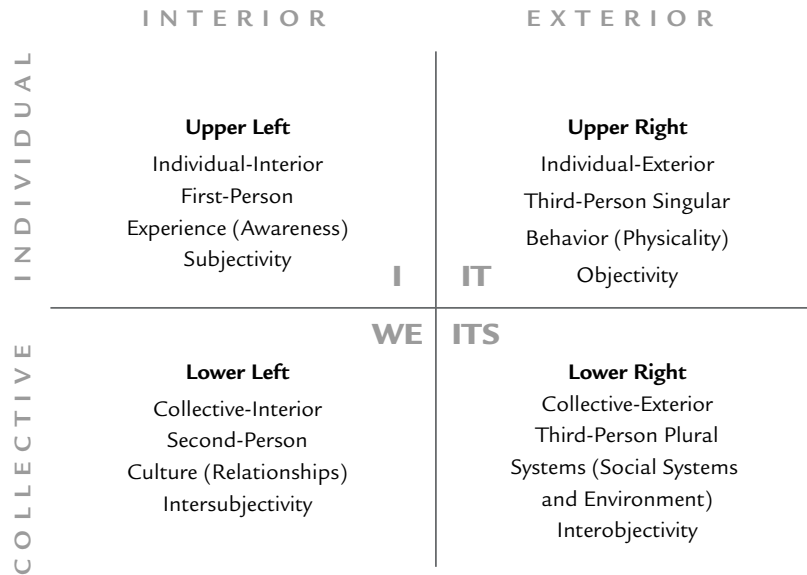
INTERIOR

EXTERIOR

INDIVIDUAL

Upper Left
Individual-Interior
First-Person
Experience (Awareness)
Subjectivity

I

IT

Upper Right
Individual-Exterior
Third-Person Singular
Behavior (Physicality)
Objectivity

COLLECTIVE

WE

ITS

Lower Left
Collective-Interior
Second-Person
Culture (Relationships)
Intersubjectivity

Lower Right
Collective-Exterior
Third-Person Plural
Systems (Social Systems and Environment)
Interobjectivity